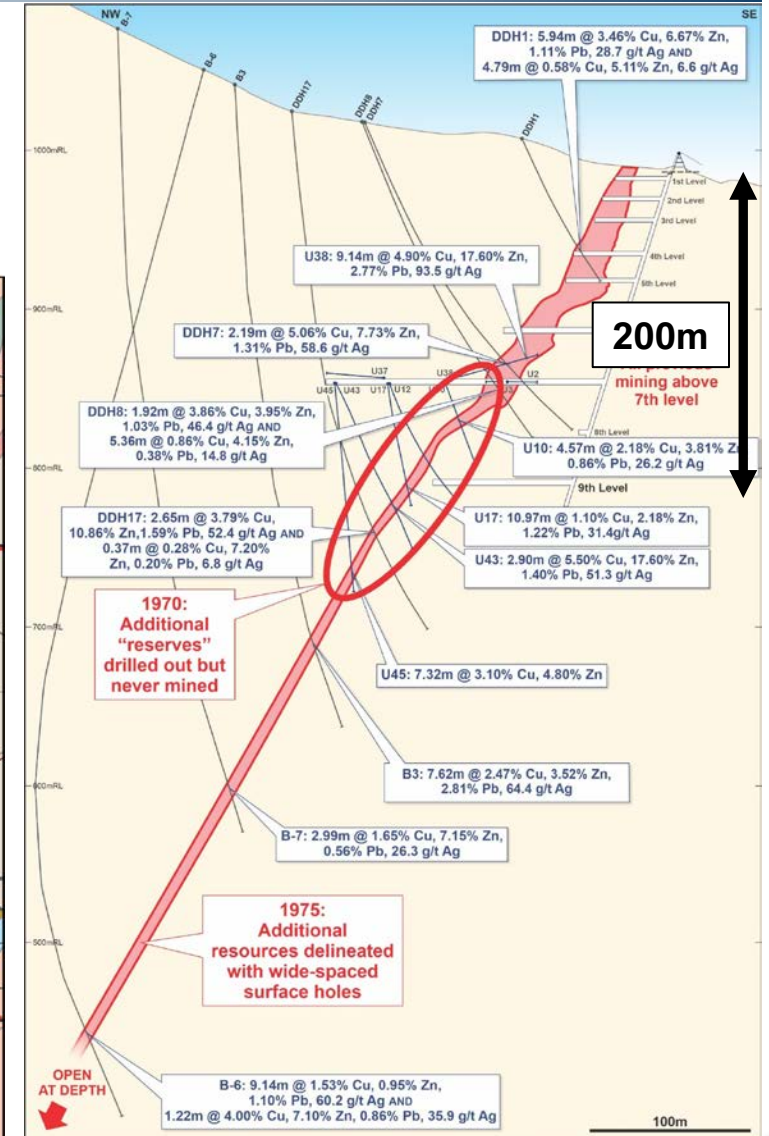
NW
SE
B-7
B-6
B3
DDH17
DDH8
DDH7
DDH1

DDH1: 5.94m @ 3.46% Cu, 6.67% Zn, 1.11% Pb, 28.7 g/t Ag AND 4.79m @ 0.58% Cu, 5.11% Zn, 6.6 g/t Ag

1000mRL
900mRL
800mRL
700mRL
600mRL
500mRL

1st Level
2nd Level
3rd Level
4th Level
5th Level
8th Level
9th Level

200m

U38: 9.14m @ 4.90% Cu, 17.60% Zn, 2.77% Pb, 93.5 g/t Ag

DDH7: 2.19m @ 5.06% Cu, 7.73% Zn, 1.31% Pb, 58.6 g/t Ag

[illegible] mining above 7th level

U45 U43 U37 U17 U12 U38 U2

DDH8: 1.92m @ 3.86% Cu, 3.95% Zn, 1.03% Pb, 46.4 g/t Ag AND 5.36m @ 0.86% Cu, 4.15% Zn, 0.38% Pb, 14.8 g/t Ag

U10: 4.57m @ 2.18% Cu, 3.81% Zn 0.86% Pb, 26.2 g/t Ag

DDH17: 2.65m @ 3.79% Cu, 10.86% Zn,1.59% Pb, 52.4 g/t Ag AND 0.37m @ 0.28% Cu, 7.20% Zn, 0.20% Pb, 6.8 g/t Ag

U17: 10.97m @ 1.10% Cu, 2.18% Zn, 1.22% Pb, 31.4g/t Ag

U43: 2.90m @ 5.50% Cu, 17.60% Zn, 1.40% Pb, 51.3 g/t Ag

1970: Additional “reserves” drilled out but never mined

U45: 7.32m @ 3.10% Cu, 4.80% Zn

B3: 7.62m @ 2.47% Cu, 3.52% Zn, 2.81% Pb, 64.4 g/t Ag

B-7: 2.99m @ 1.65% Cu, 7.15% Zn, 0.56% Pb, 26.3 g/t Ag

1975: Additional resources delineated with wide-spaced surface holes

OPEN AT DEPTH

B-6: 9.14m @ 1.53% Cu, 0.95% Zn, 1.10% Pb, 60.2 g/t Ag AND 1.22m @ 4.00% Cu, 7.10% Zn, 0.86% Pb, 35.9 g/t Ag

100m